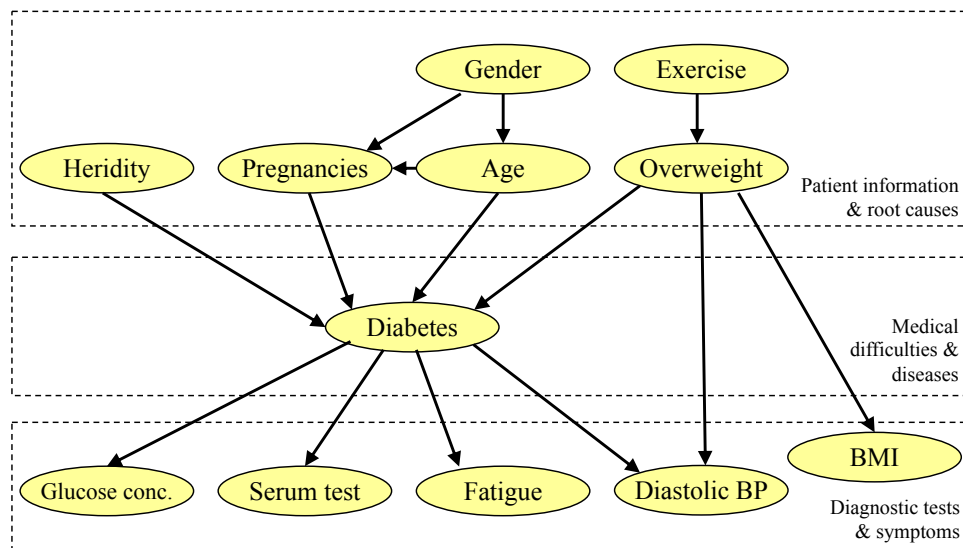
Gender

Exercise

Heridity

Pregnancies

Age

Overweight

Patient information & root causes

Diabetes

Medical difficulties & diseases

BMI

Glucose conc.

Serum test

Fatigue

Diastolic BP

Diagnostic tests & symptoms